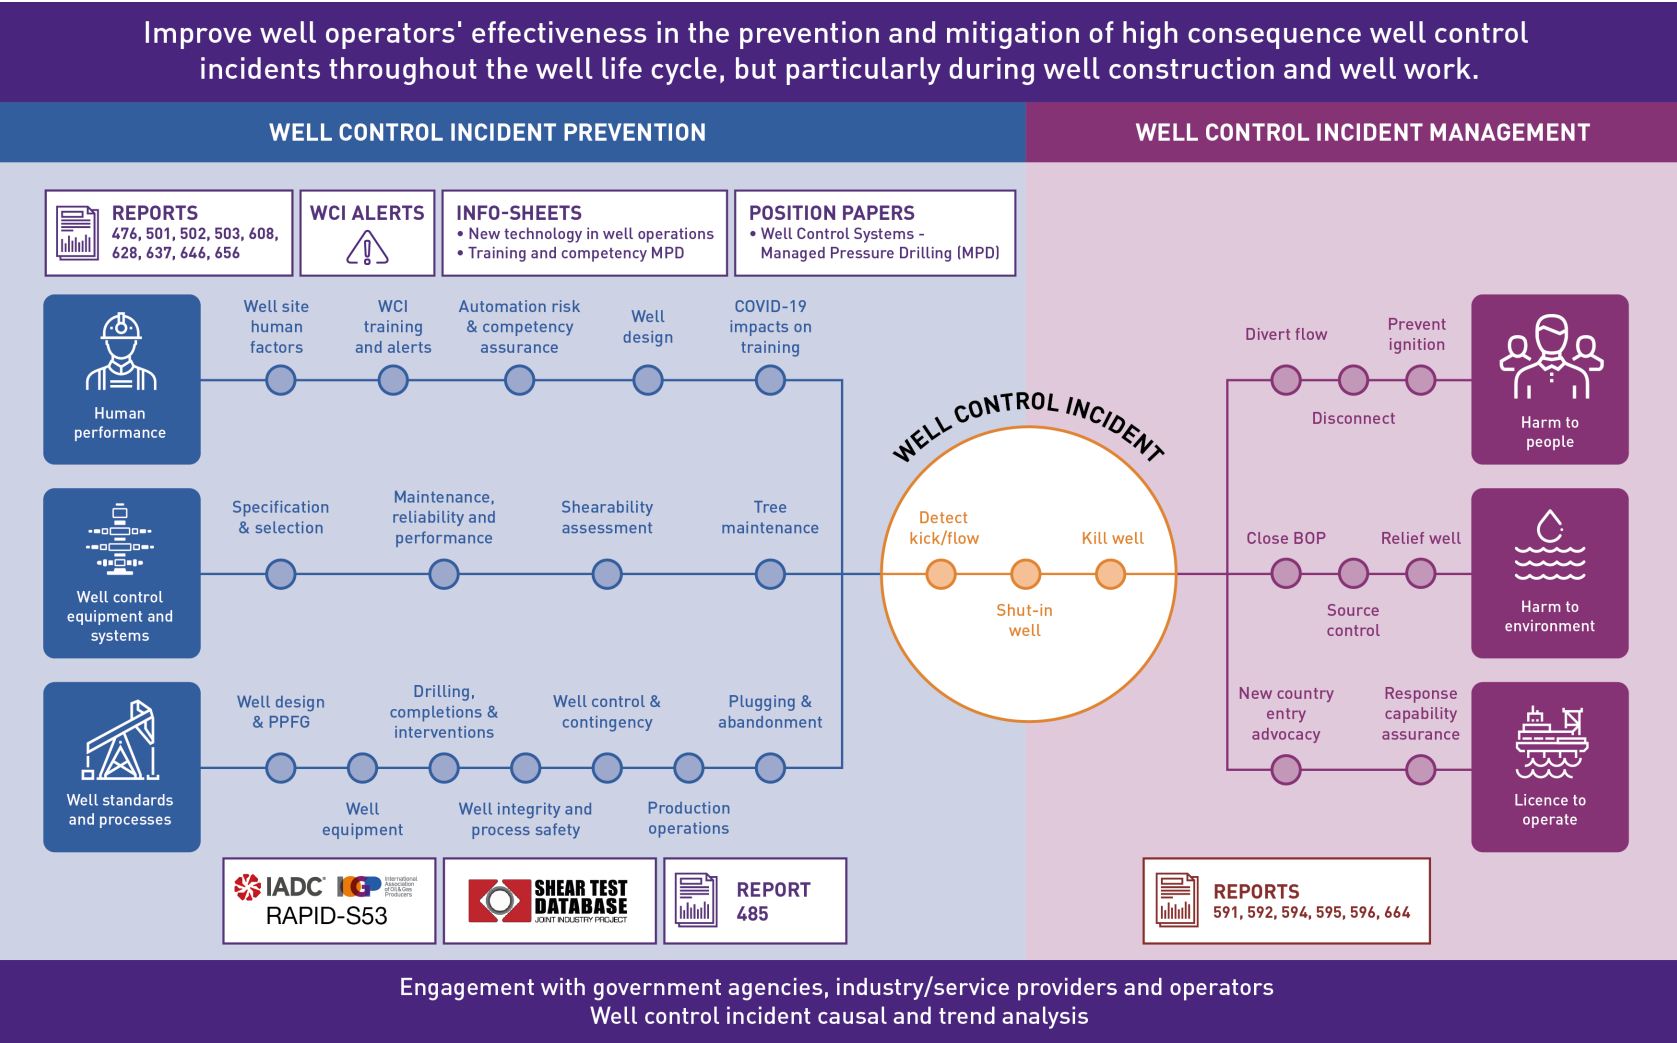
Improve well operators' effectiveness in the prevention and mitigation of high consequence well control incidents throughout the well life cycle, but particularly during well construction and well work.

WELL CONTROL INCIDENT PREVENTION

WELL CONTROL INCIDENT MANAGEMENT

REPORTS
476, 501, 502, 503, 608, 628, 637, 646, 656

WCI ALERTS

INFO-SHEETS
• New technology in well operations
• Training and competency MPD

POSITION PAPERS
• Well Control Systems - Managed Pressure Drilling (MPD)

Human performance

Well site human factors

WCI training and alerts

Automation risk & competency assurance

Well design

COVID-19 impacts on training

Well control equipment and systems

Specification & selection

Maintenance, reliability and performance

Shearability assessment

Tree maintenance

Well standards and processes

Well design & PPFG

Drilling, completions & interventions

Well control & contingency

Plugging & abandonment

Well equipment

Well integrity and process safety

Production operations

WELL CONTROL INCIDENT

Detect kick/flow

Kill well

Shut-in well

Divert flow

Prevent ignition

Disconnect

Harm to people

Close BOP

Relief well

Source control

Harm to environment

New country entry advocacy

Response capability assurance

Licence to operate

IADC IOGP International Association of Oil & Gas Producers
RAPID-S53

SHEAR TEST DATABASE
JOINT INDUSTRY PROJECT

REPORT
485

REPORTS
591, 592, 594, 595, 596, 664

Engagement with government agencies, industry/service providers and operators
Well control incident causal and trend analysis